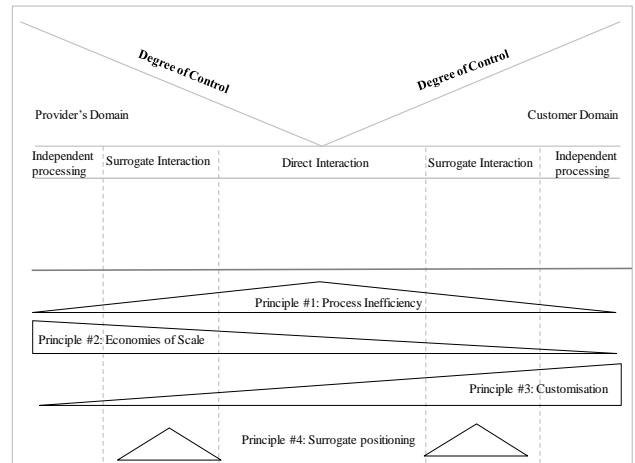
Degree of Control

Degree of Control

Provider's Domain

Customer Domain

Independent processing

Surrogate Interaction

Direct Interaction

Surrogate Interaction

Independent processing

Principle #1: Process Inefficiency

Principle #2: Economies of Scale

Principle #3: Customisation

Principle #4: Surrogate positioning